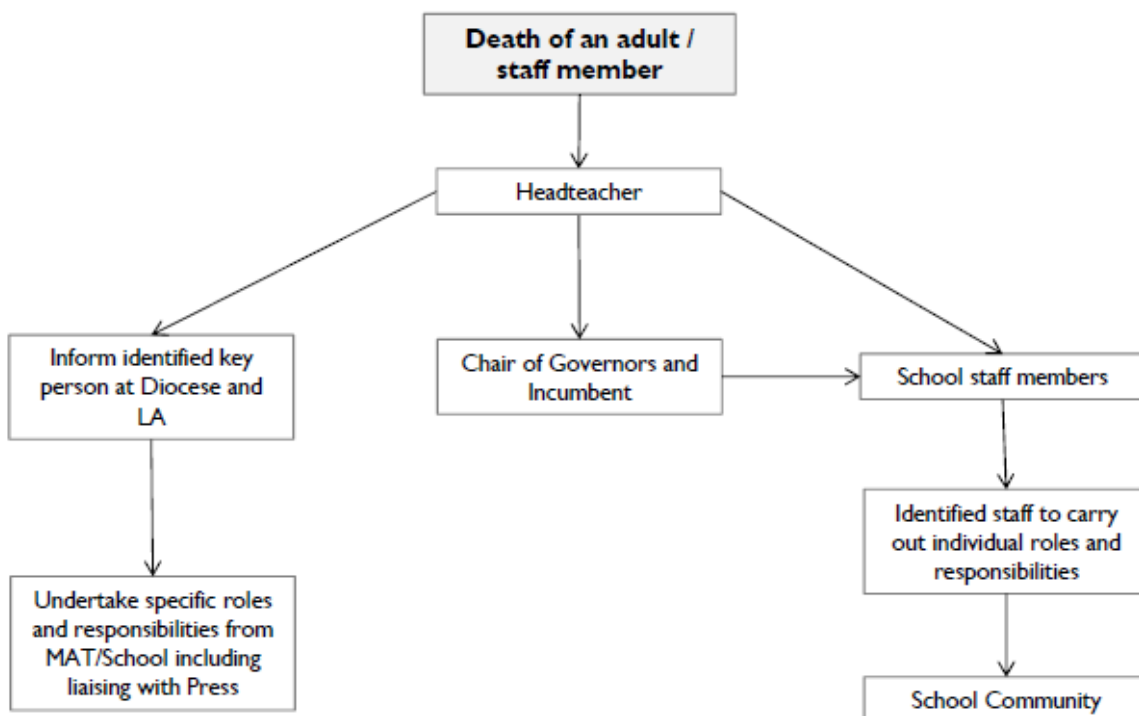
Death of an adult / staff member

Headteacher

Inform identified key person at Diocese and LA

Chair of Governors and Incumbent

School staff members

Identified staff to carry out individual roles and responsibilities

Undertake specific roles and responsibilities from MAT/School including liaising with Press

School Community